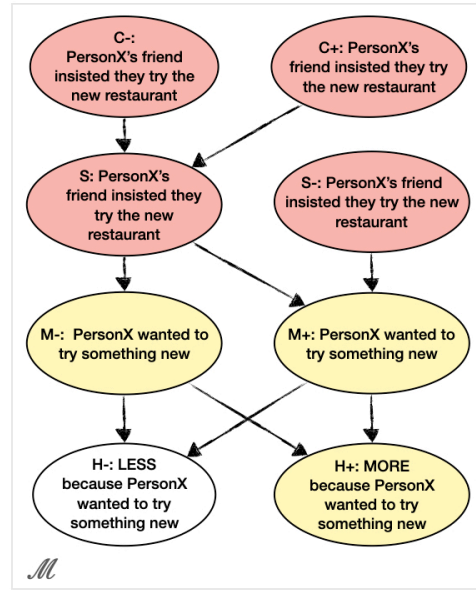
C-:
PersonX's friend insisted they try the new restaurant

C+: PersonX's friend insisted they try the new restaurant

S: PersonX's friend insisted they try the new restaurant

S-: PersonX's friend insisted they try the new restaurant

M-: PersonX wanted to try something new

M+: PersonX wanted to try something new

H-: LESS because PersonX wanted to try something new

H+: MORE because PersonX wanted to try something new

$\mathcal{M}$